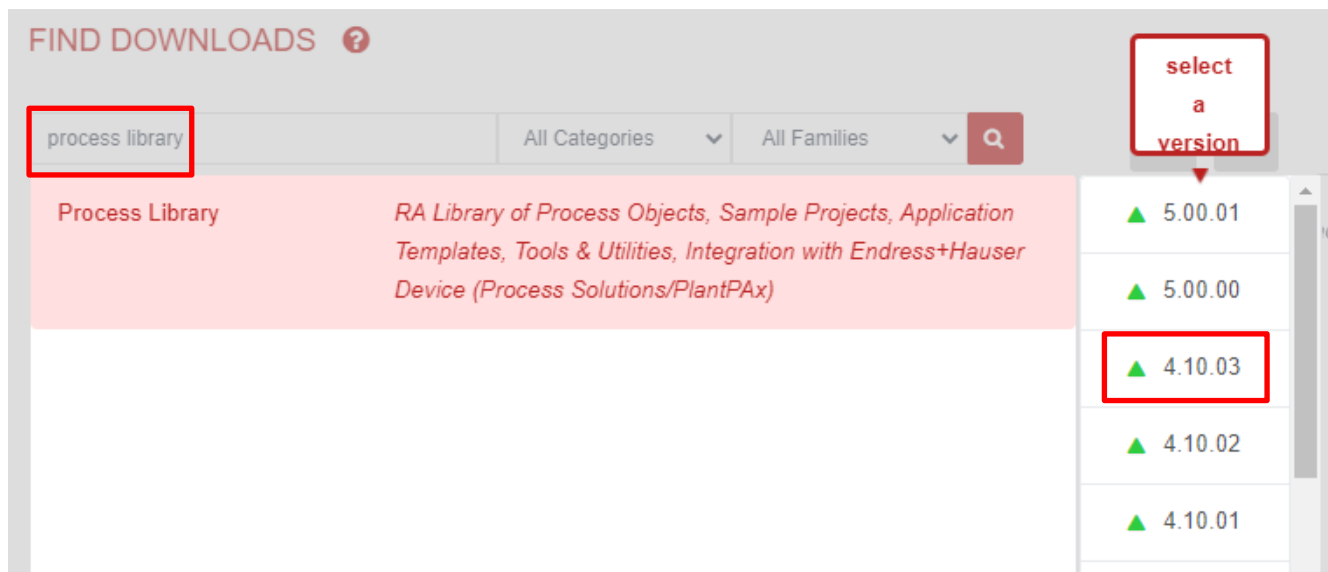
FIND DOWNLOADS

process library

All Categories

All Families

select a version

Process Library

RA Library of Process Objects, Sample Projects, Application Templates, Tools & Utilities, Integration with Endress+Hauser Device (Process Solutions/PlantPAx)

5.00.01

5.00.00

4.10.03

4.10.02

4.10.01